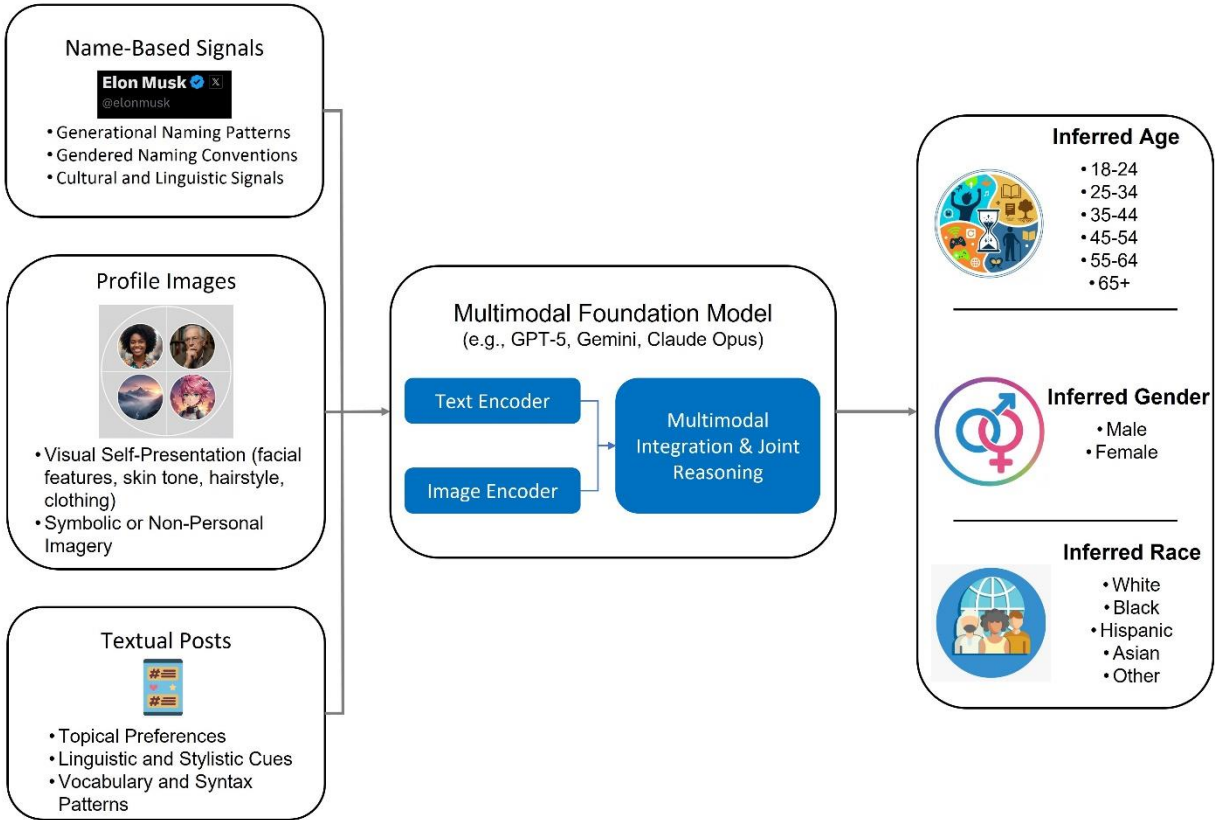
Name-Based Signals

Elon Musk
@elonmusk

• Generational Naming Patterns
• Gendered Naming Conventions
• Cultural and Linguistic Signals

Profile Images

• Visual Self-Presentation (facial features, skin tone, hairstyle, clothing)
• Symbolic or Non-Personal Imagery

Textual Posts

• Topical Preferences
• Linguistic and Stylistic Cues
• Vocabulary and Syntax Patterns

Multimodal Foundation Model
(e.g., GPT-5, Gemini, Claude Opus)

Text Encoder

Image Encoder

Multimodal Integration & Joint Reasoning

Inferred Age
• 18-24
• 25-34
• 35-44
• 45-54
• 55-64
• 65+

Inferred Gender
• Male
• Female

Inferred Race
• White
• Black
• Hispanic
• Asian
• Other